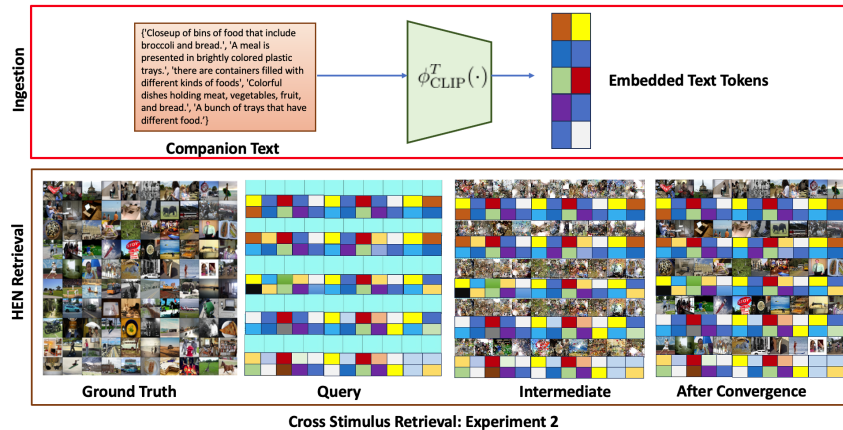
Ingestion

{'Closeup of bins of food that include broccoli and bread.', 'A meal is presented in brightly colored plastic trays.', 'there are containers filled with different kinds of foods', 'Colorful dishes holding meat, vegetables, fruit, and bread.', 'A bunch of trays that have different food.'}

Companion Text

$\phi^{T}_{\mathrm{CLIP}}(\cdot)$

Embedded Text Tokens

HEN Retrieval

Ground Truth

Query

Intermediate

After Convergence

Cross Stimulus Retrieval: Experiment 2